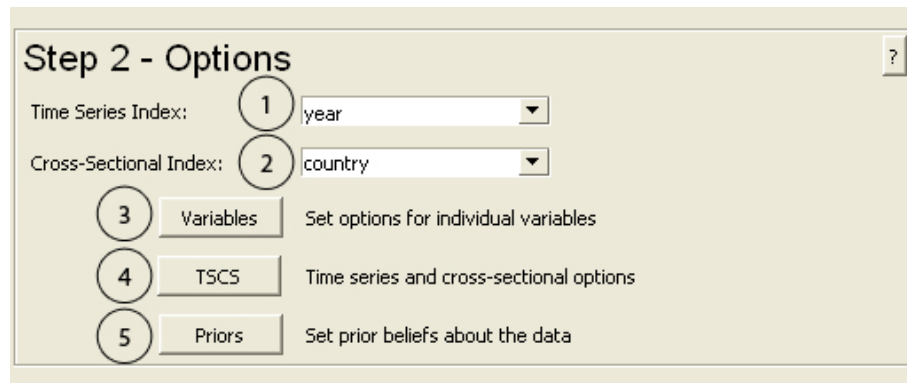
Step 2 - Options

?

Time Series Index: 1 year

Cross-Sectional Index: 2 country

3 Variables Set options for individual variables

4 TSCS Time series and cross-sectional options

5 Priors Set prior beliefs about the data